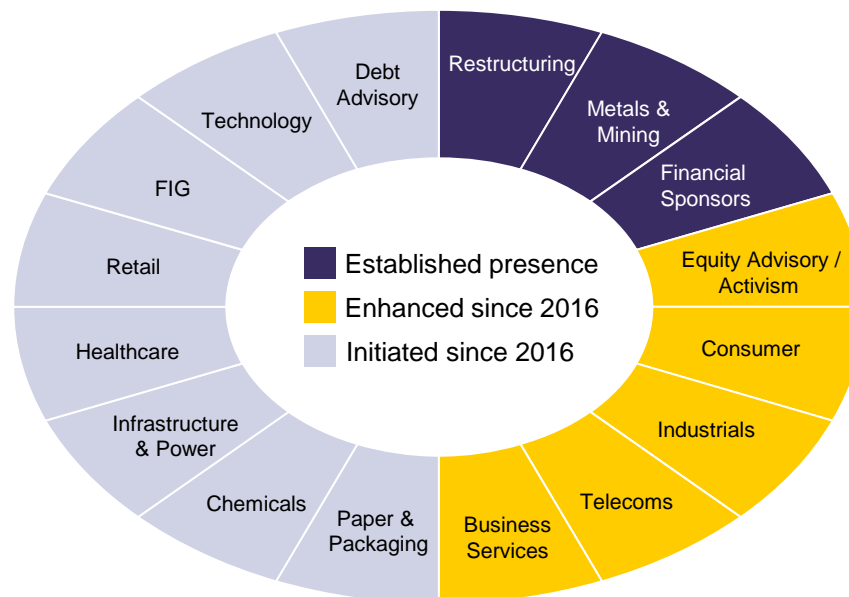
Restructuring

Metals & Mining

Financial Sponsors

Equity Advisory / Activism

Consumer

Industrials

Telecoms

Business Services

Paper & Packaging

Chemicals

Infrastructure & Power

Healthcare

Retail

FIG

Technology

Debt Advisory

Established presence

Enhanced since 2016

Initiated since 2016